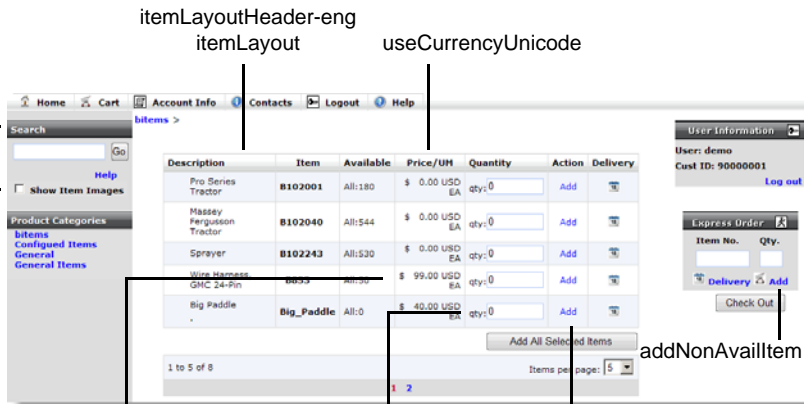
itemLayoutHeader-eng
itemLayout

useCurrencyUnicode

Home  Cart  Account Info  Contacts  Logout  Help

Search

Go

Help

Show Item Images

Product Categories
bitems
Configued Items
General
General Items

bitems >

| Description | Item | Available | Price/UM | Quantity | Action | Delivery |
|---|---|---|---|---|---|---|
| Pro Series Tractor | B102001 | All:180 | \$ 0.00 USD EA | qty: 0 | Add | |
| Massey Fergusson Tractor | B102040 | All:544 | \$ 0.00 USD EA | qty: 0 | Add | |
| Sprayer | B102243 | All:530 | \$ 0.00 USD EA | qty: 0 | Add | |
| Wire Harness GMC 24-Pin | B853 | All:30 | \$ 99.00 USD EA | qty: 0 | Add | |
| Big Paddle . | Big_Paddle | All:0 | \$ 40.00 USD EA | qty: 0 | Add | |

Add All Selected Items

1 to 5 of 8

Items per page: 5

1 2

User Information

User: demo
Cust ID: 90000001
Log out

Express Order

Item No. Qty.

Delivery  Add

Check Out

addNonAvailItem